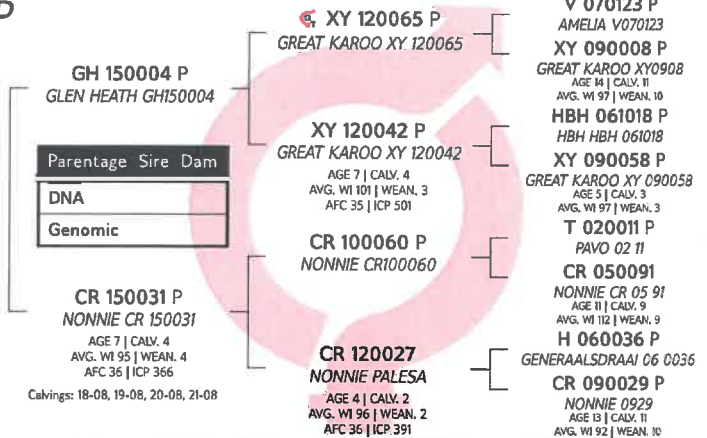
GH 150004 P
GLEN HEATH GH150004

Parentage Sire Dam

DNA

Genomic

CR 150031 P
NONNIE CR 150031
AGE 7 | CALV. 4
AVG. WI 95 | WEAN. 4
AFC 36 | ICP 366

Calvings: 18-08, 19-08, 20-08, 21-08

XY 120065 P
GREAT KAROO XY 120065

XY 120042 P
GREAT KAROO XY 120042
AGE 7 | CALV. 4
AVG. WI 101 | WEAN. 3
AFC 35 | ICP 501

CR 100060 P
NONNIE CR100060

CR 120027
NONNIE PALESA
AGE 4 | CALV. 2
AVG. WI 96 | WEAN. 2
AFC 36 | ICP 391

V 070123 P
AMELIA V070123

XY 090008 P
GREAT KAROO XY0908
AGE 14 | CALV. 11
AVG. WI 97 | WEAN. 10

HBH 061018 P
HBH HBH 061018

XY 090058 P
GREAT KAROO XY 090058
AGE 5 | CALV. 3
AVG. WI 97 | WEAN. 3

T 020011 P
PAVO 02 11

CR 050091
NONNIE CR 05 91
AGE 11 | CALV. 9
AVG. WI 112 | WEAN. 9

H 060036 P
GENERAALSDRAAI 06 0036

CR 090029 P
NONNIE 0929
AGE 13 | CALV. 11
AVG. WI 92 | WEAN. 10